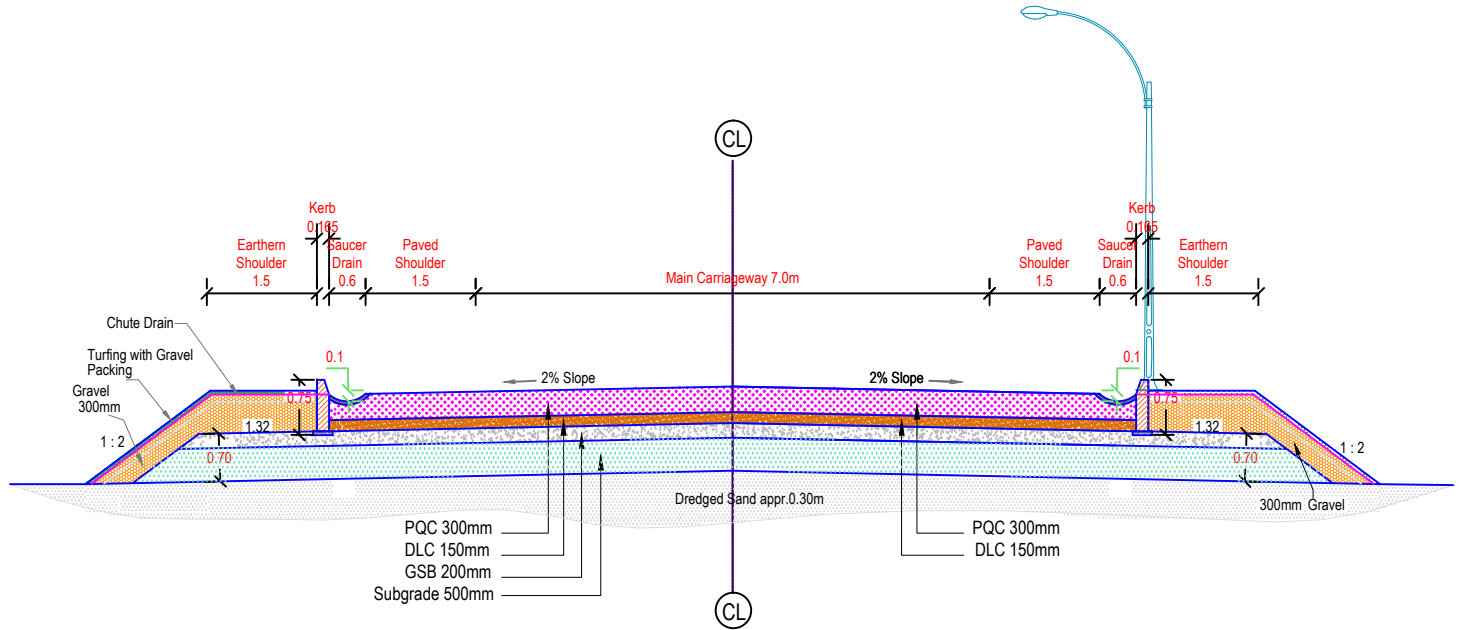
CL

Kerb
0.165

Earthern Shoulder
1.5

Saucer Drain
0.6

Paved Shoulder
1.5

Main Carriageway 7.0m

Paved Shoulder
1.5

Saucer Drain
0.6

Kerb
0.165

Earthern Shoulder
1.5

Chute Drain

Turfing with Gravel Packing

Gravel
300mm

0.1

2% Slope

2% Slope

0.1

0.75

0.75

1.32

1.32

1 : 2

1 : 2

0.70

0.70

Dredged Sand appr.0.30m

300mm Gravel

PQC 300mm
DLC 150mm
GSB 200mm
Subgrade 500mm

PQC 300mm
DLC 150mm

CL